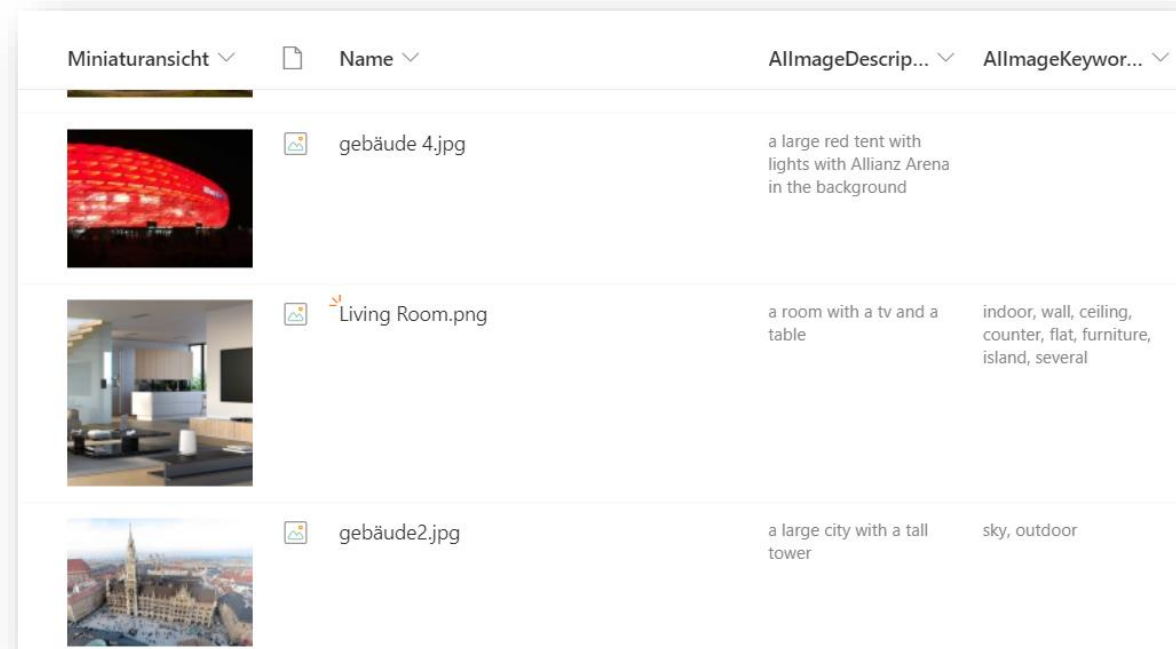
| Miniaturansicht | | Name | AIImageDescrip... | AIImageKeywor... |
|---|---|---|---|---|
| | | gebäude 4.jpg | a large red tent with lights with Allianz Arena in the background | |
| | | Living Room.png | a room with a tv and a table | indoor, wall, ceiling, counter, flat, furniture, island, several |
| | | gebäude2.jpg | a large city with a tall tower | sky, outdoor |